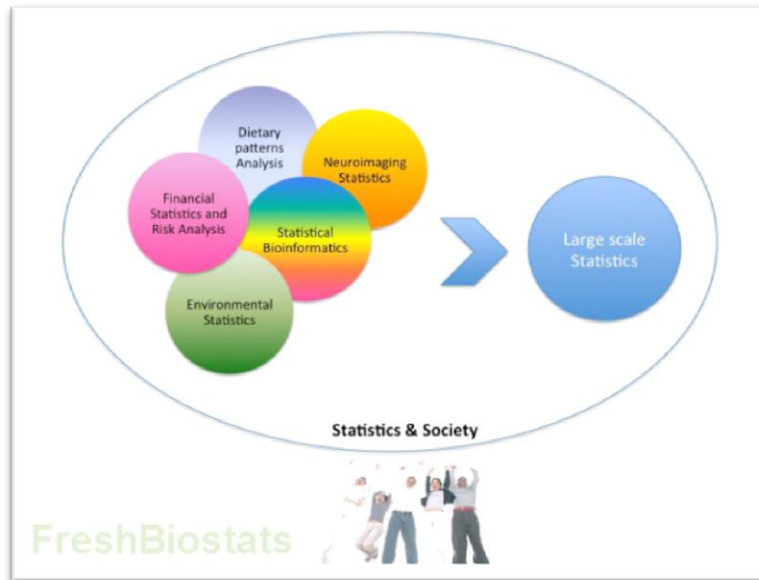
Dietary patterns Analysis

Neuroimaging Statistics

Financial Statistics and Risk Analysis

Statistical Bioinformatics

Environmental Statistics

Large scale Statistics

Statistics & Society

FreshBiostats